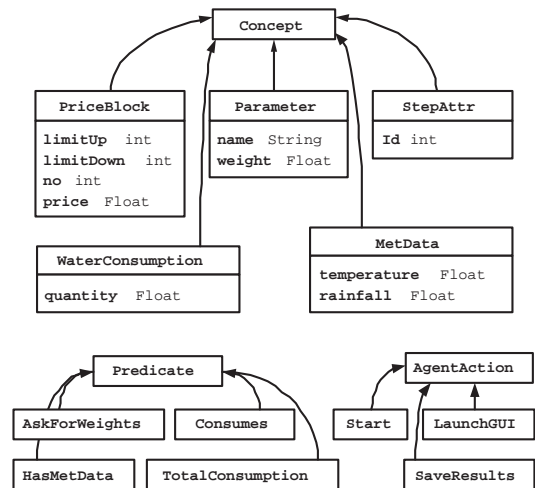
Concept

PriceBlock
limitUp int
limitDown int
no int
price Float

Parameter
name String
weight Float

StepAttr
Id int

WaterConsumption
quantity Float

MetData
temperature Float
rainfall Float

Predicate

AskForWeights

Consumes

HasMetData

TotalConsumption

AgentAction

Start

LaunchGUI

SaveResults